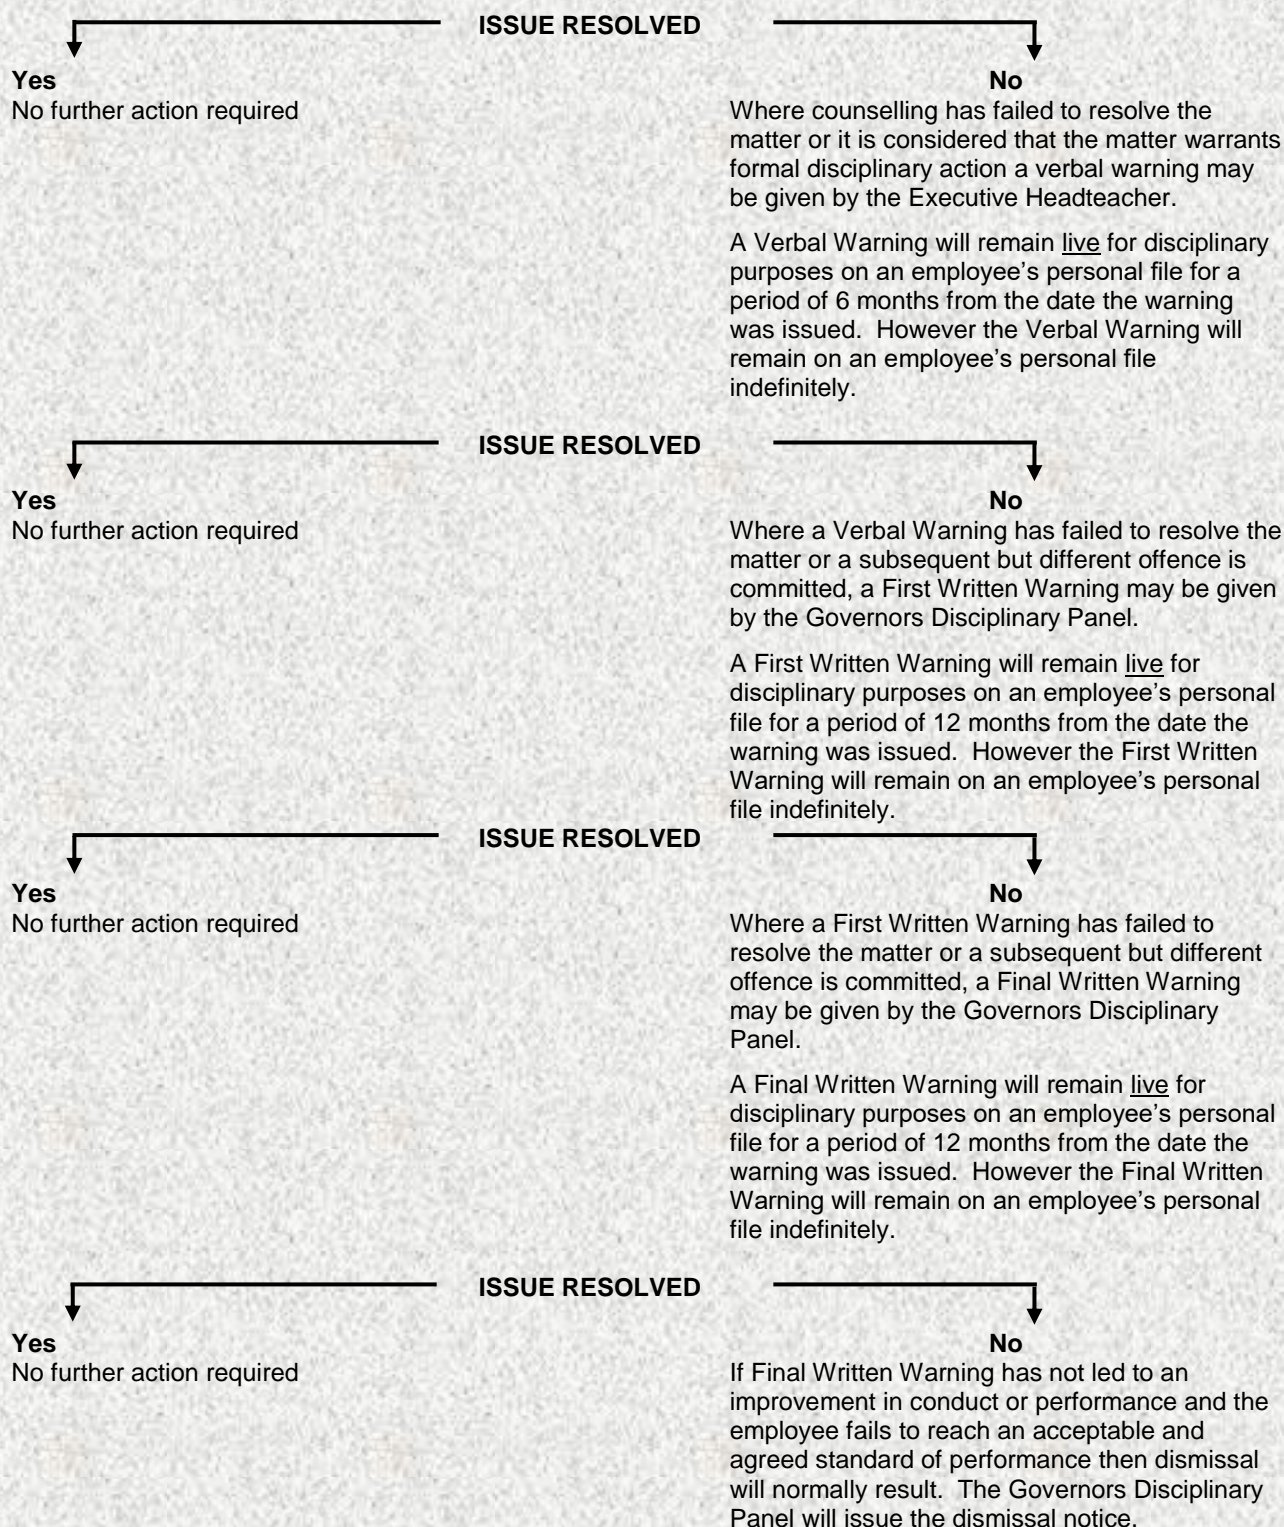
ISSUE RESOLVED

Yes
No further action required

No
Where counselling has failed to resolve the matter or it is considered that the matter warrants formal disciplinary action a verbal warning may be given by the Executive Headteacher.

A Verbal Warning will remain live for disciplinary purposes on an employee's personal file for a period of 6 months from the date the warning was issued. However the Verbal Warning will remain on an employee's personal file indefinitely.

ISSUE RESOLVED

Yes
No further action required

No
Where a Verbal Warning has failed to resolve the matter or a subsequent but different offence is committed, a First Written Warning may be given by the Governors Disciplinary Panel.

A First Written Warning will remain live for disciplinary purposes on an employee's personal file for a period of 12 months from the date the warning was issued. However the First Written Warning will remain on an employee's personal file indefinitely.

ISSUE RESOLVED

Yes
No further action required

No
Where a First Written Warning has failed to resolve the matter or a subsequent but different offence is committed, a Final Written Warning may be given by the Governors Disciplinary Panel.

A Final Written Warning will remain live for disciplinary purposes on an employee's personal file for a period of 12 months from the date the warning was issued. However the Final Written Warning will remain on an employee's personal file indefinitely.

ISSUE RESOLVED

Yes
No further action required

No
If Final Written Warning has not led to an improvement in conduct or performance and the employee fails to reach an acceptable and agreed standard of performance then dismissal will normally result. The Governors Disciplinary Panel will issue the dismissal notice.